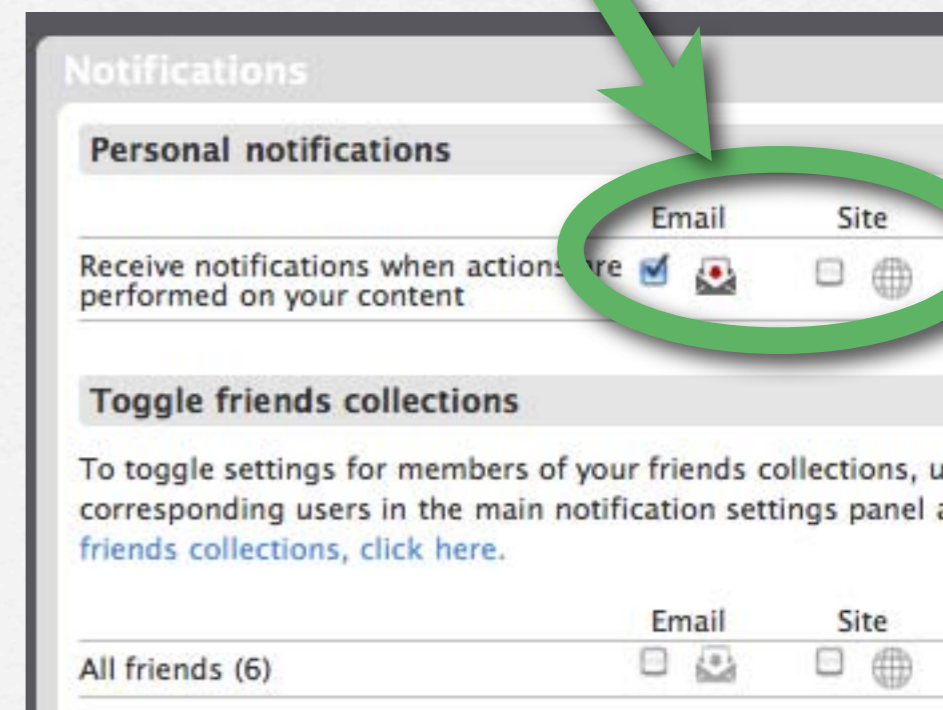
Notifications

Personal notifications

Email Site

Receive notifications when actions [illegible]re performed on your content

Toggle friends collections

To toggle settings for members of your friends collections, u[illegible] corresponding users in the main notification settings panel a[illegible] friends collections, click here.

Email Site

All friends (6)